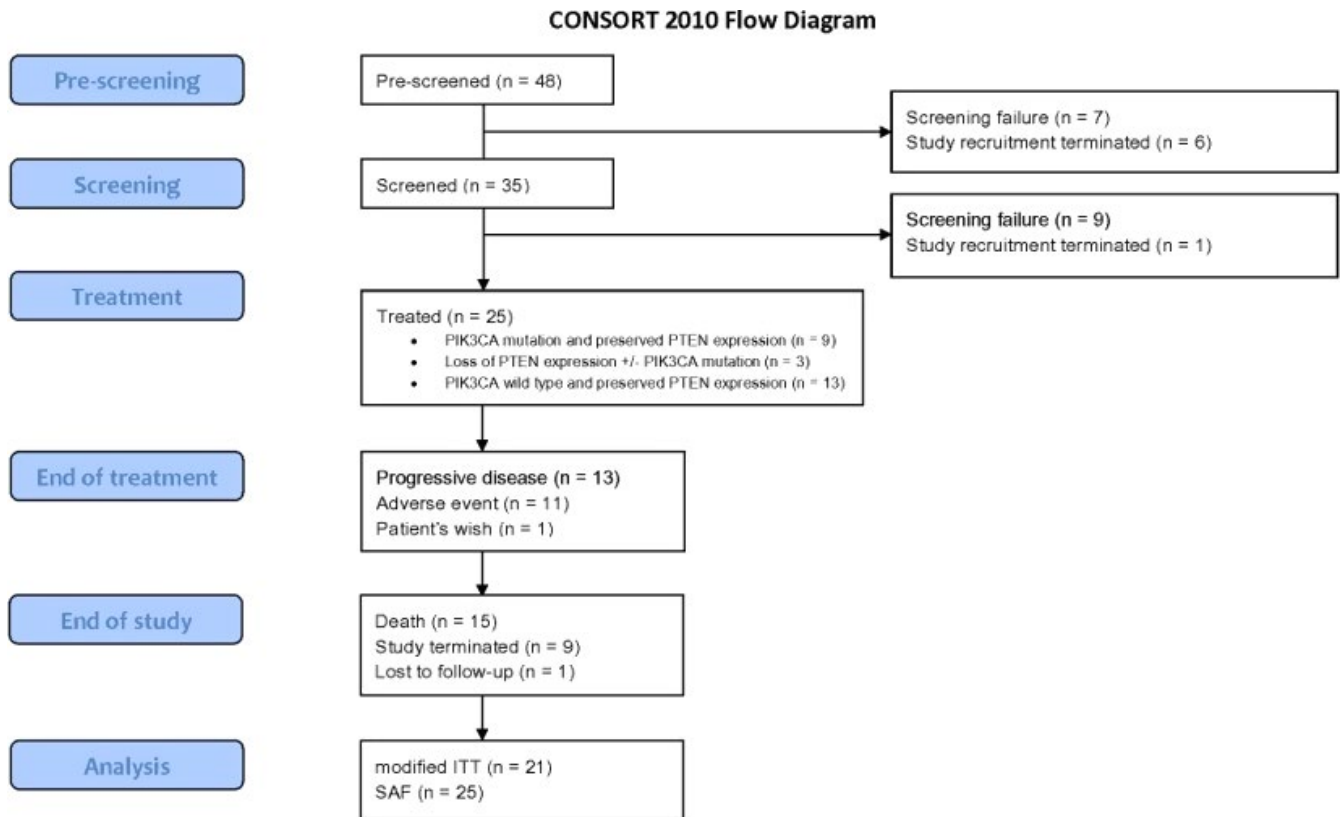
CONSORT 2010 Flow Diagram

Pre-screening

Pre-screened (n = 48)

Screening failure (n = 7)
Study recruitment terminated (n = 6)

Screening

Screened (n = 35)

Screening failure (n = 9)
Study recruitment terminated (n = 1)

Treatment

Treated (n = 25)
- PIK3CA mutation and preserved PTEN expression (n = 9)
- Loss of PTEN expression +/- PIK3CA mutation (n = 3)
- PIK3CA wild type and preserved PTEN expression (n = 13)

End of treatment

Progressive disease (n = 13)
Adverse event (n = 11)
Patient's wish (n = 1)

End of study

Death (n = 15)
Study terminated (n = 9)
Lost to follow-up (n = 1)

Analysis

modified ITT (n = 21)
SAF (n = 25)